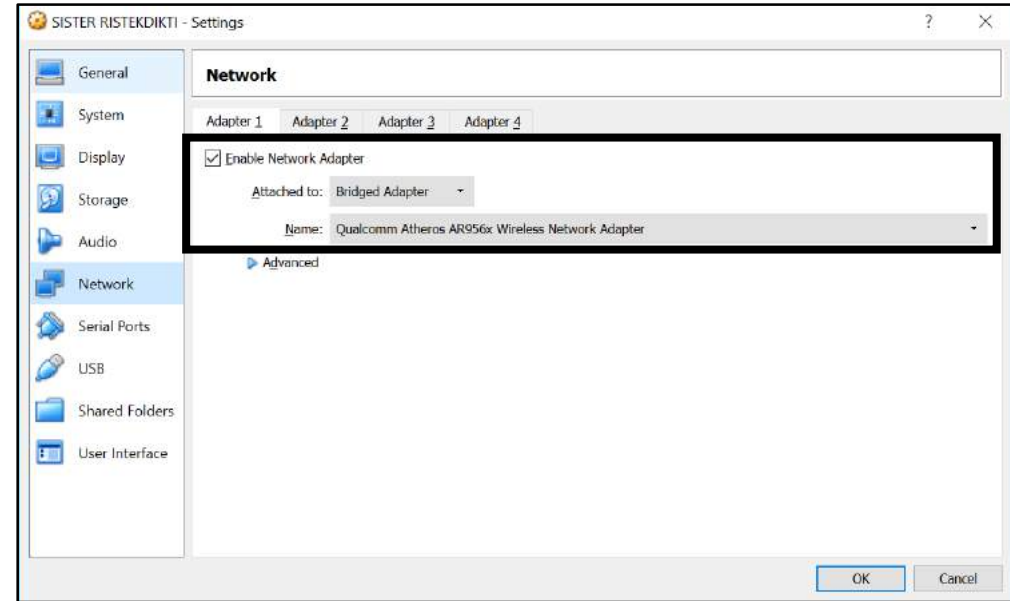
SISTER RISTEKDIKTI - Settings

?

×

General

System

Display

Storage

Audio

Network

Serial Ports

USB

Shared Folders

User Interface

Network

Adapter 1

Adapter 2

Adapter 3

Adapter 4

Enable Network Adapter

Attached to: Bridged Adapter

Name: Qualcomm Atheros AR956x Wireless Network Adapter

Advanced

OK

Cancel